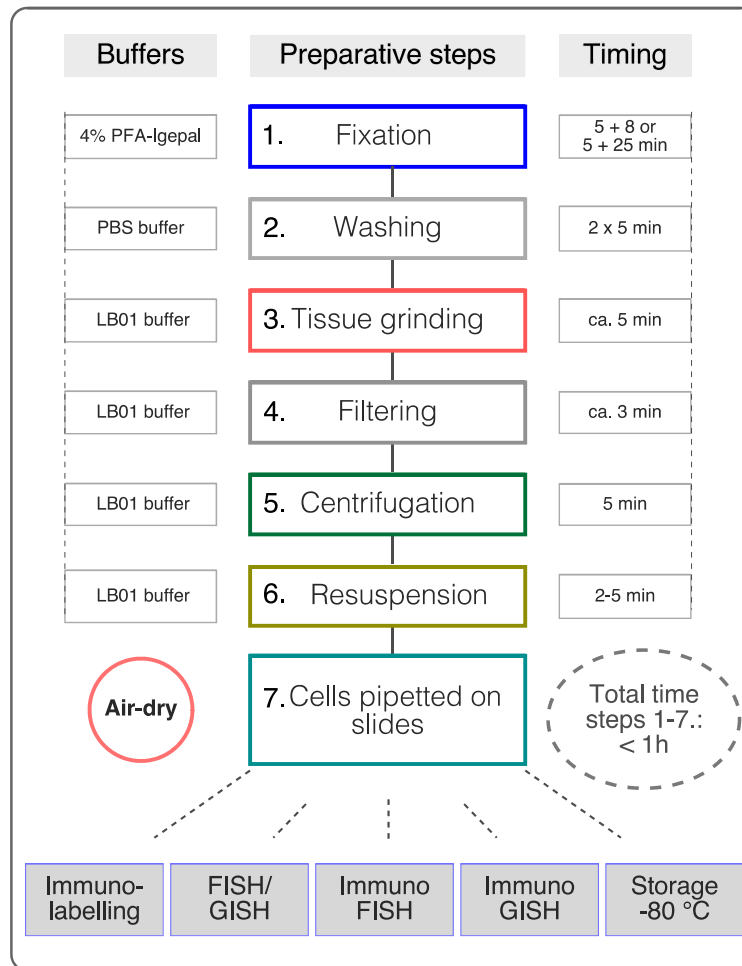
Buffers

Preparative steps

Timing

4% PFA-Igepal

1. Fixation

5 + 8 or 5 + 25 min

PBS buffer

2. Washing

2 x 5 min

LB01 buffer

3. Tissue grinding

ca. 5 min

LB01 buffer

4. Filtering

ca. 3 min

LB01 buffer

5. Centrifugation

5 min

LB01 buffer

6. Resuspension

2-5 min

Air-dry

7. Cells pipetted on slides

Total time steps 1-7.: < 1h

Immuno-labelling

FISH/ GISH

Immuno FISH

Immuno GISH

Storage -80 °C